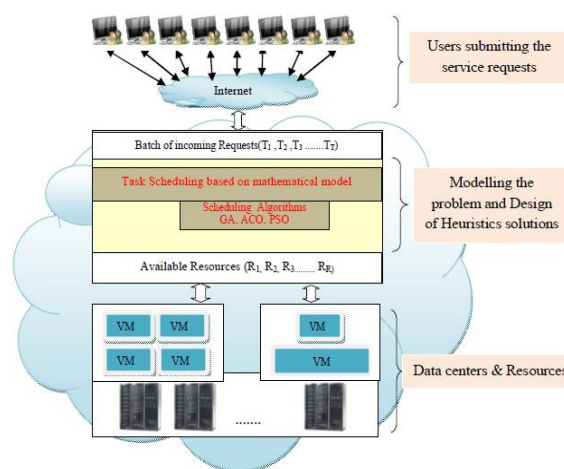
Users submitting the service requests

Internet

Batch of incoming Requests($T_1$ ,$T_2$ ,$T_3$ .......$T_T$)

Task Scheduling based on mathematical model

Scheduling Algorithms
GA, ACO, PSO

Modelling the problem and Design of Heuristics solutions

Available Resources ($R_1$, $R_2$, $R_3$....... $R_R$)

VM

VM

VM

VM

VM

VM

.......

Data centers & Resources